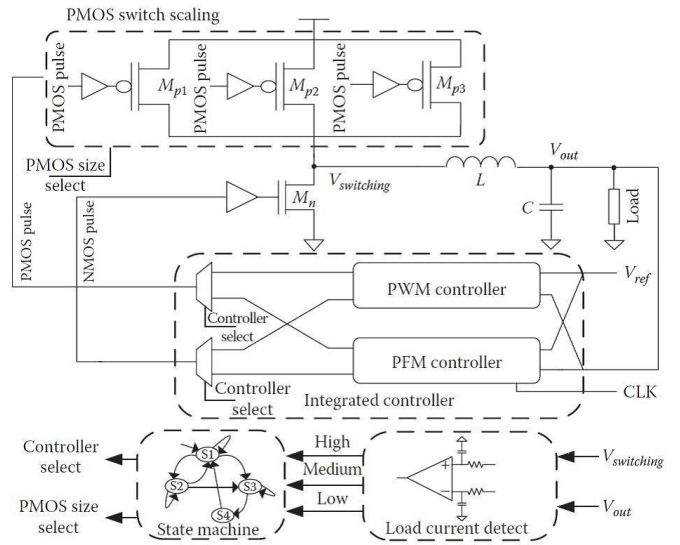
PMOS switch scaling

PMOS pulse

$M_{p1}$

PMOS pulse

$M_{p2}$

PMOS pulse

$M_{p3}$

PMOS size select

$V_{switching}$

$L$

$V_{out}$

$C$

Load

$M_n$

PMOS pulse

NMOS pulse

PWM controller

$V_{ref}$

Controller select

PFM controller

Controller select

Integrated controller

CLK

Controller select

PMOS size select

S1

S2

S3

S4

State machine

High

Medium

Low

+

−

Load current detect

$V_{switching}$

$V_{out}$